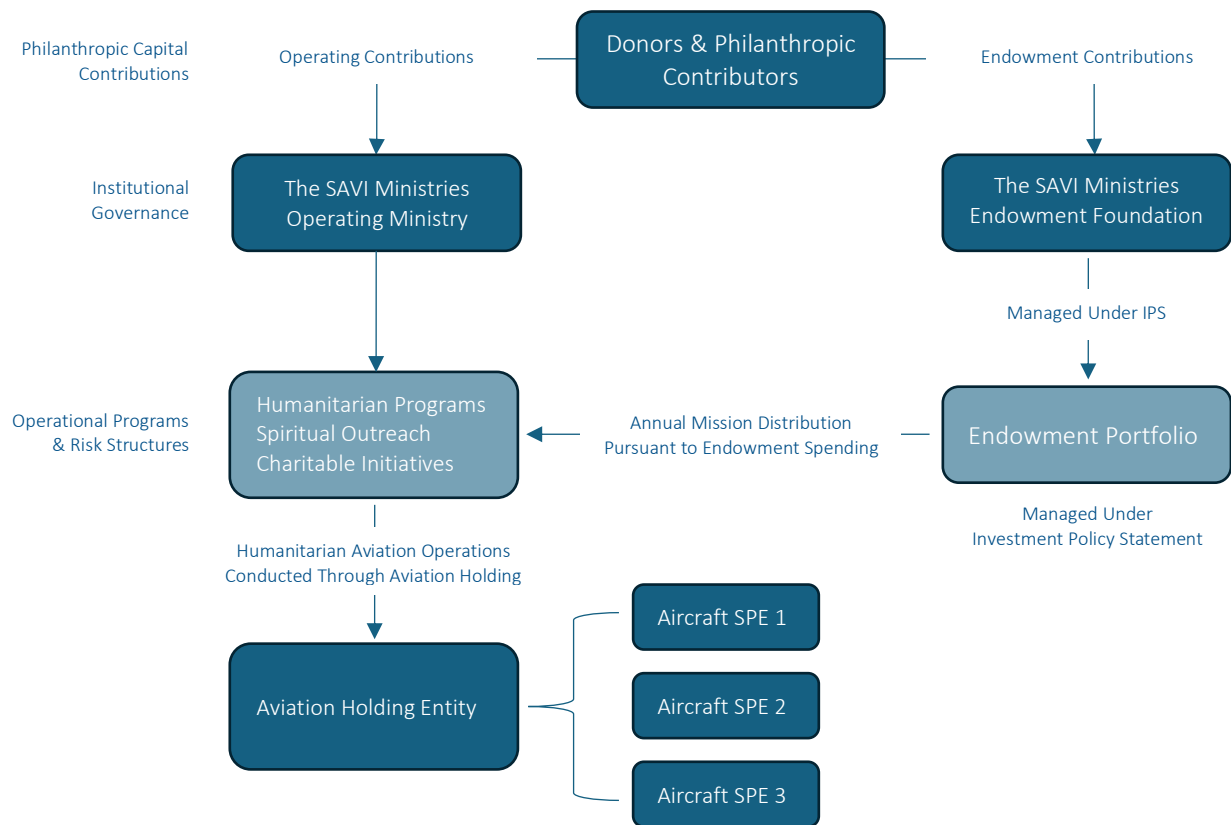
Philanthropic Capital Contributions

Operating Contributions

Donors & Philanthropic Contributors

Endowment Contributions

Institutional Governance

The SAVI Ministries Operating Ministry

The SAVI Ministries Endowment Foundation

Managed Under IPS

Operational Programs & Risk Structures

Humanitarian Programs
Spiritual Outreach
Charitable Initiatives

Annual Mission Distribution Pursuant to Endowment Spending

Endowment Portfolio

Managed Under Investment Policy Statement

Humanitarian Aviation Operations Conducted Through Aviation Holding

Aviation Holding Entity

Aircraft SPE 1

Aircraft SPE 2

Aircraft SPE 3